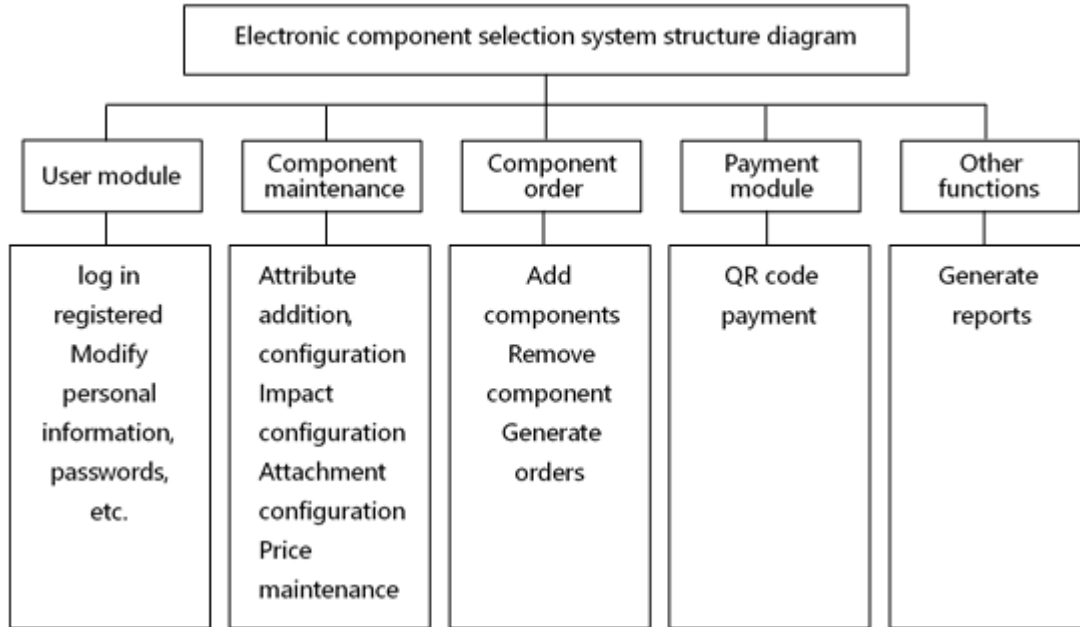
Electronic component selection system structure diagram

User module

Component maintenance

Component order

Payment module

Other functions

log in
registered
Modify personal information, passwords, etc.

Attribute addition, configuration
Impact configuration
Attachment configuration
Price maintenance

Add components
Remove component
Generate orders

QR code payment

Generate reports